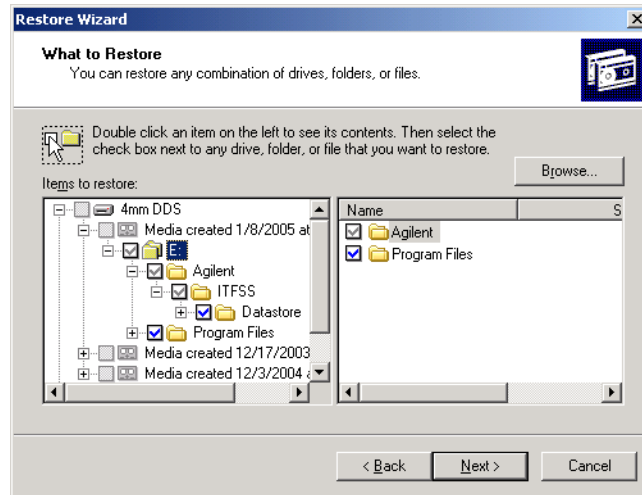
Restore Wizard

What to Restore
You can restore any combination of drives, folders, or files.

Double click an item on the left to see its contents. Then select the check box next to any drive, folder, or file that you want to restore.

Items to restore:

Browse...

4mm DDS
Media created 1/8/2005 at
E:
Agilent
ITFSS
Datastore
Program Files
Media created 12/17/2003
Media created 12/3/2004 a

| Name | S |
|---|---|
| Agilent | |
| Program Files | |

< Back
Next >
Cancel